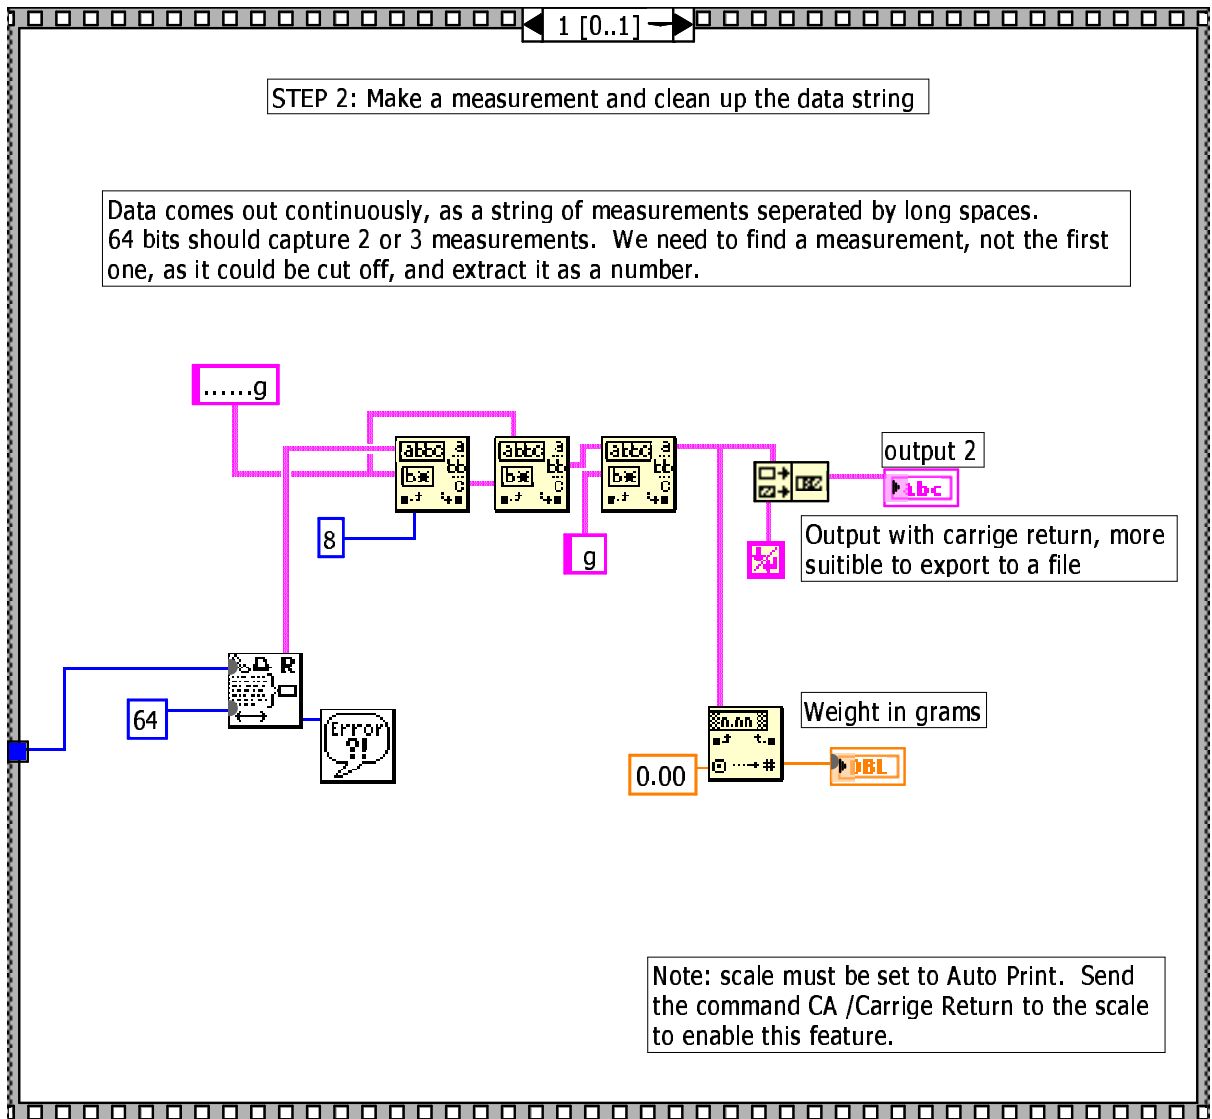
1 [0..1]

STEP 2: Make a measurement and clean up the data string

Data comes out continuously, as a string of measurements seperated by long spaces. 64 bits should capture 2 or 3 measurements. We need to find a measurement, not the first one, as it could be cut off, and extract it as a number.

......g

8

g

output 2

abc

Output with carrige return, more suitible to export to a file

64

Error ?!

Weight in grams

0.00

DBL

Note: scale must be set to Auto Print. Send the command CA /Carrige Return to the scale to enable this feature.